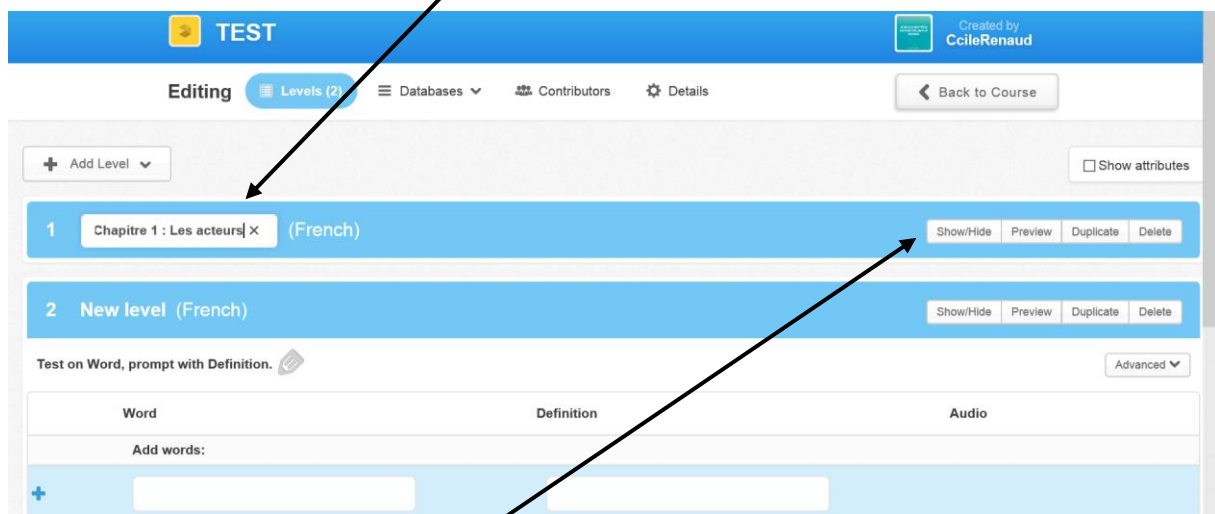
TEST

Created by
CcileRenaud

Editing Levels (2) Databases Contributors Details

Back to Course

Add Level

Show attributes

1 Chapitre 1 : Les acteurs × (French)

Show/Hide Preview Duplicate Delete

2 New level (French)

Show/Hide Preview Duplicate Delete

Test on Word, prompt with Definition.

Advanced

| Word | Definition | Audio |
|---|---|---|
| Add words: | | |
| + | | |